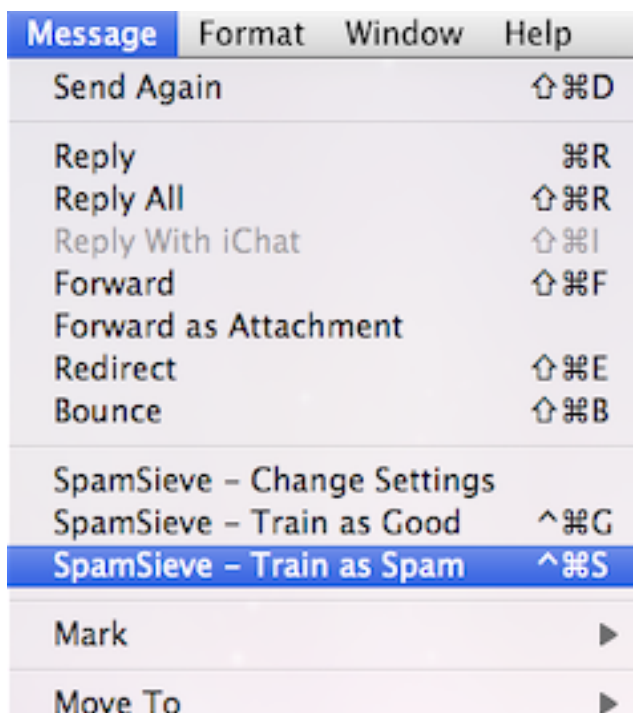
Message Format Window Help

Send Again ⇧⌘D

Reply ⌘R
Reply All ⇧⌘R
Reply With iChat ⇧⌘I
Forward ⇧⌘F
Forward as Attachment
Redirect ⇧⌘E
Bounce ⇧⌘B

SpamSieve – Change Settings
SpamSieve – Train as Good ^⌘G
SpamSieve – Train as Spam ^⌘S

Mark ▶

Move To ▶